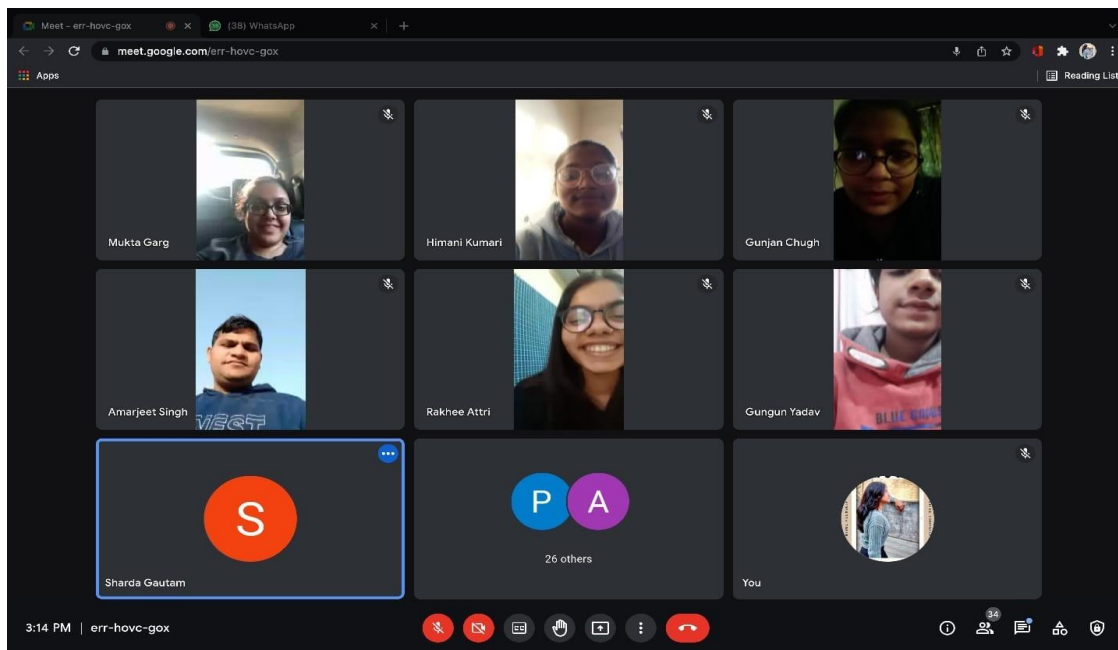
Meet - err-hovc-gox
(38) WhatsApp
meet.google.com/err-hovc-gox
Apps
Reading List

Mukta Garg
Himani Kumari
Gunjan Chugh
Amarjeet Singh
Rakhee Attri
Gungun Yadav
S
Sharda Gautam
P A
26 others
You

3:14 PM | err-hovc-gox
34